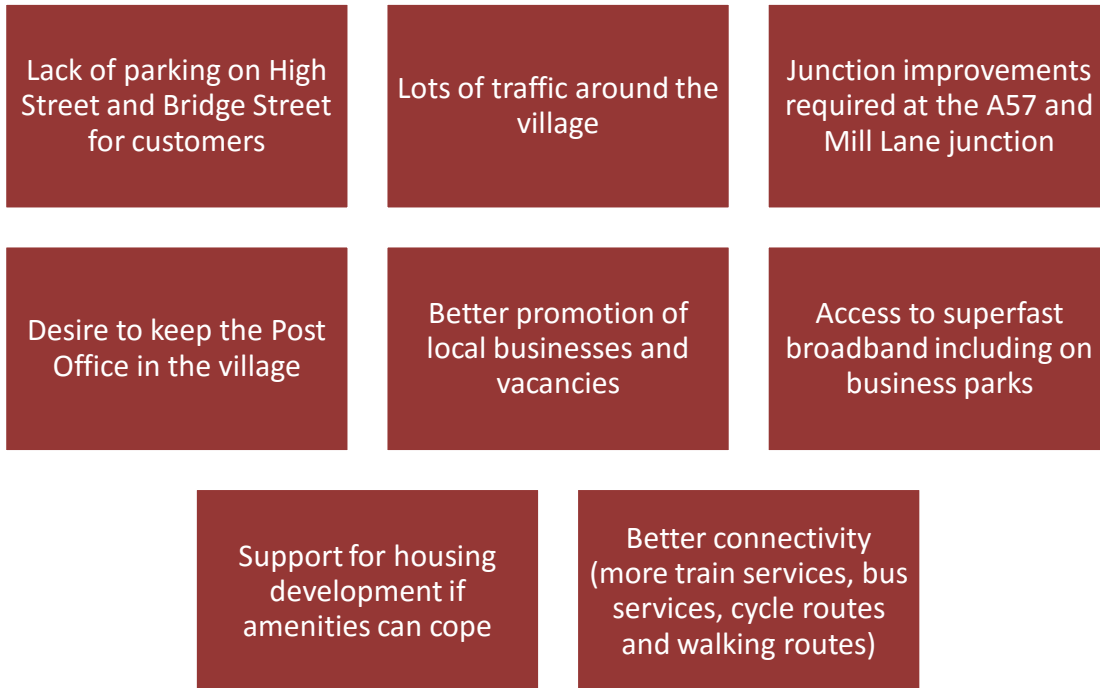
Lack of parking on High Street and Bridge Street for customers

Lots of traffic around the village

Junction improvements required at the A57 and Mill Lane junction

Desire to keep the Post Office in the village

Better promotion of local businesses and vacancies

Access to superfast broadband including on business parks

Support for housing development if amenities can cope

Better connectivity (more train services, bus services, cycle routes and walking routes)